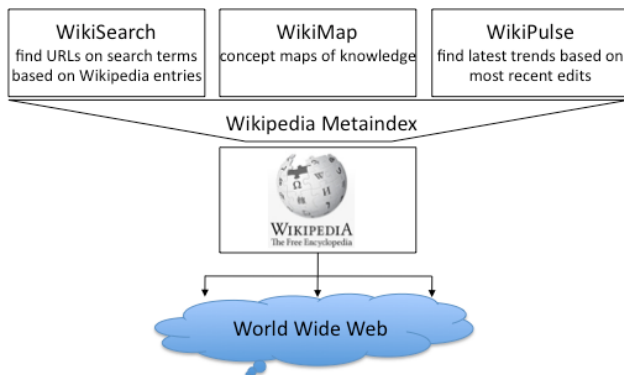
WikiSearch
find URLs on search terms based on Wikipedia entries

WikiMap
concept maps of knowledge

WikiPulse
find latest trends based on most recent edits

Wikipedia Metaindex

WIKIPEDIA
The Free Encyclopedia

World Wide Web